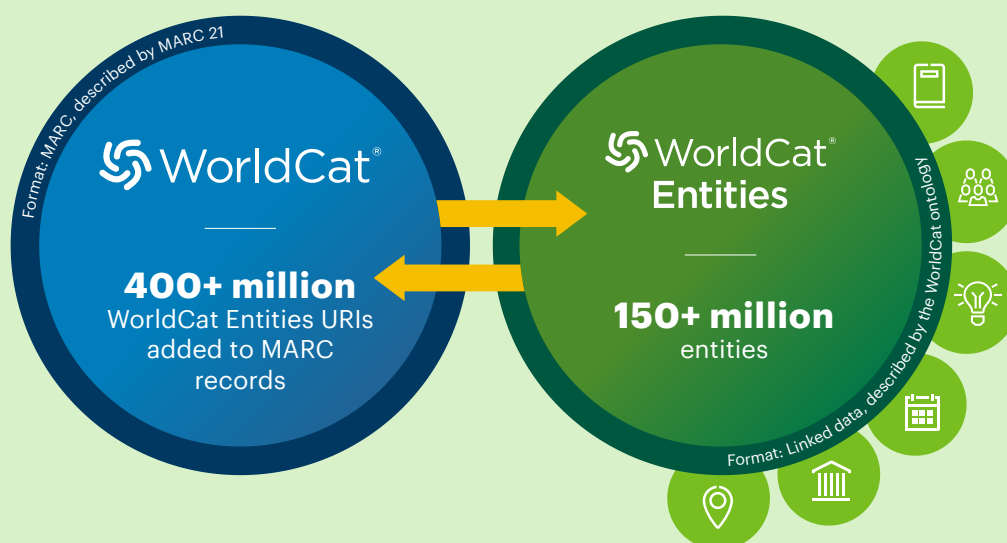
Format: MARC, described by MARC 21

WorldCat®

400+ million
WorldCat Entities URIs added to MARC records

WorldCat®
Entities

150+ million
entities

Format: Linked data, described by the WorldCat ontology